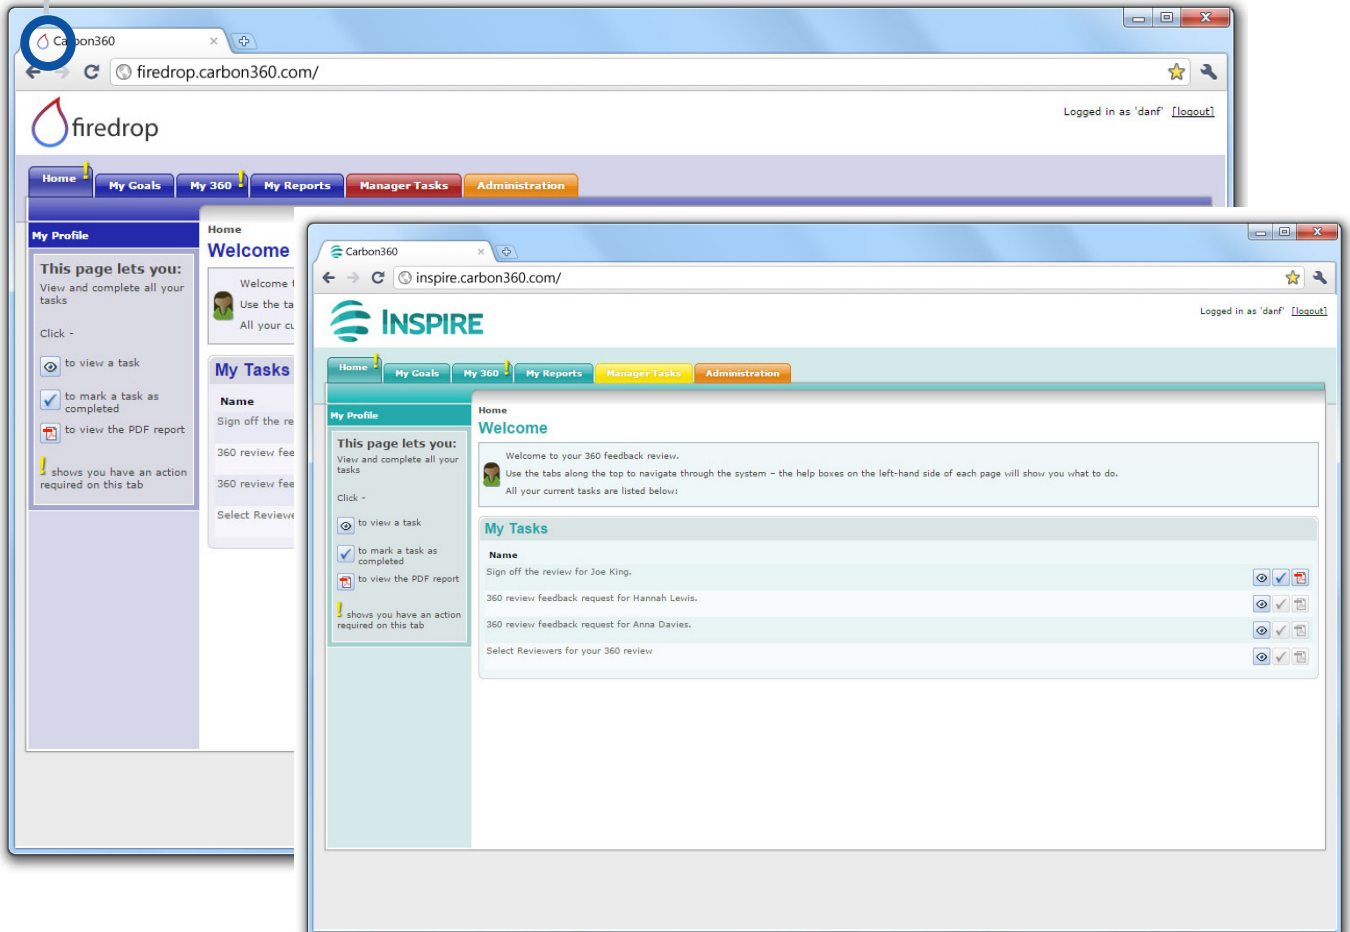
Carbon360

firedrop.carbon360.com/

firedrop

Logged in as 'danf' [logout]

Home
My Goals
My 360
My Reports
Manager Tasks
Administration

My Profile

This page lets you:
View and complete all your tasks

Click -

to view a task

to mark a task as completed

to view the PDF report

shows you have an action required on this tab

Home
Welcome

Welcome
Use the ta
All your cu

My Tasks

Name
Sign off the re
360 review fee
360 review fee
Select Reviewe

Carbon360

inspire.carbon360.com/

INSPIRE

Logged in as 'danf' [logout]

Home
My Goals
My 360
My Reports
Manager Tasks
Administration

My Profile

This page lets you:
View and complete all your tasks

Click -

to view a task

to mark a task as completed

to view the PDF report

shows you have an action required on this tab

Home
Welcome

Welcome to your 360 feedback review.
Use the tabs along the top to navigate through the system – the help boxes on the left-hand side of each page will show you what to do.
All your current tasks are listed below:

My Tasks

Name
Sign off the review for Joe King.
360 review feedback request for Hannah Lewis.
360 review feedback request for Anna Davies.
Select Reviewers for your 360 review